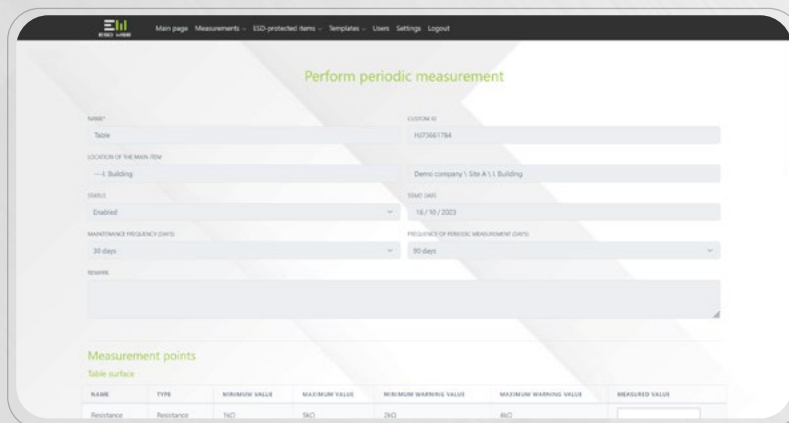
Main page Measurements ESD-protected items Templates Users Settings Logout

Perform periodic measurement

NAME*
Table

CUSTOM ID
HJ73661784

LOCATION OF THE MAIN ITEM
---I. Building

Demo company \ Site A \ I. Building

STATUS
Enabled

START DATE
18 / 10 / 2023

MAINTENANCE FREQUENCY (DAYS)
30 days

FREQUENCY OF PERIODIC MEASUREMENT (DAYS)
90 days

REMARK

Measurement points

Table surface

| NAME | TYPE | MINIMUM VALUE | MAXIMUM VALUE | MINIMUM WARNING VALUE | MAXIMUM WARNING VALUE | MEASURED VALUE |
|---|---|---|---|---|---|---|
| Resistance | Resistance | 1kΩ | 5kΩ | 2kΩ | 4kΩ | |